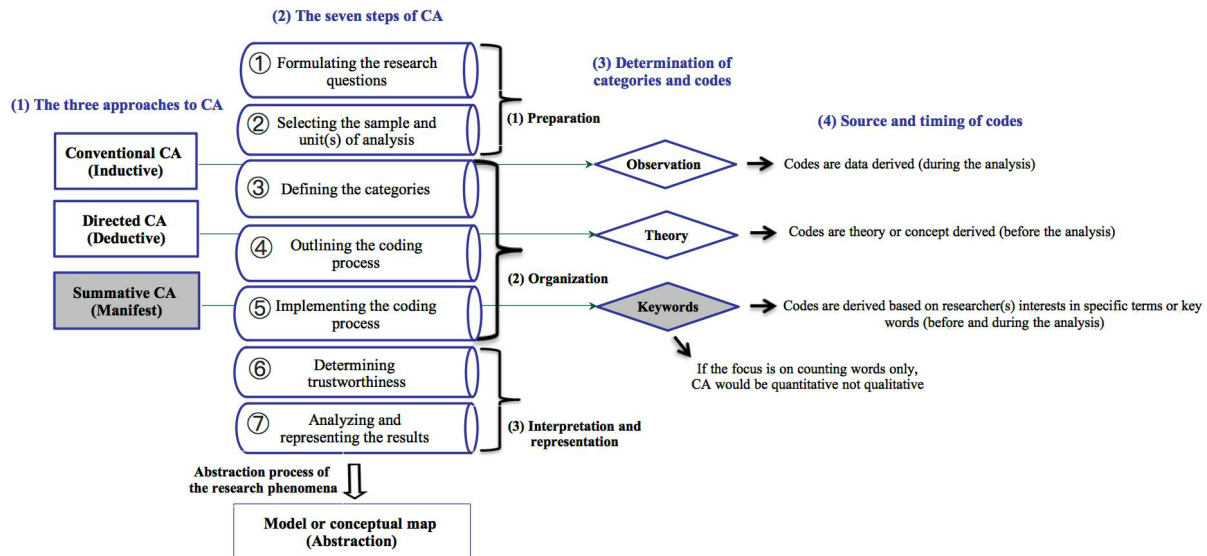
(2) The seven steps of CA

(1) The three approaches to CA

(3) Determination of categories and codes

(4) Source and timing of codes

① Formulating the research questions

② Selecting the sample and unit(s) of analysis

(1) Preparation

Conventional CA (Inductive)

③ Defining the categories

Observation

Codes are data derived (during the analysis)

Directed CA (Deductive)

④ Outlining the coding process

Theory

Codes are theory or concept derived (before the analysis)

(2) Organization

Summative CA (Manifest)

⑤ Implementing the coding process

Keywords

Codes are derived based on researcher(s) interests in specific terms or key words (before and during the analysis)

If the focus is on counting words only, CA would be quantitative not qualitative

⑥ Determining trustworthiness

⑦ Analyzing and representing the results

(3) Interpretation and representation

Abstraction process of the research phenomena

Model or conceptual map (Abstraction)